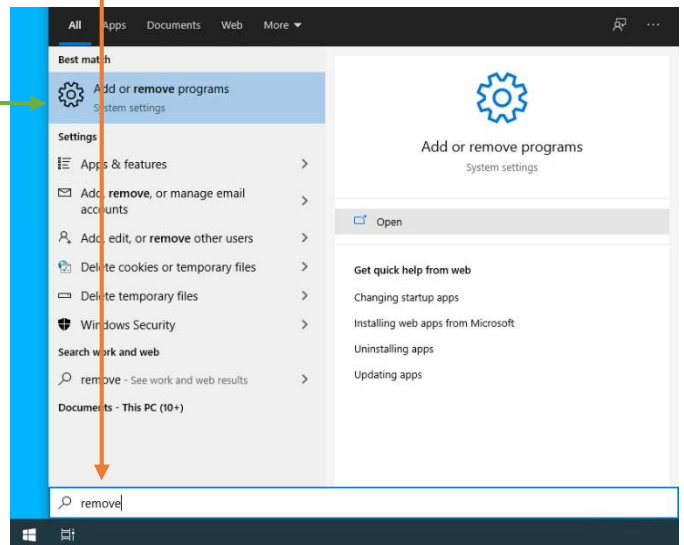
All Apps Documents Web More ▾

Best match

Add or **remove** programs
System settings

Settings

Apps & features

Add, **remove**, or manage email accounts

Add, edit, or **remove** other users

Delete cookies or temporary files

Delete temporary files

Windows Security

Search work and web

remove - See work and web results

Documents - This PC (10+)

Add or remove programs
System settings

Open

Get quick help from web

Changing startup apps

Installing web apps from Microsoft

Uninstalling apps

Updating apps

remove